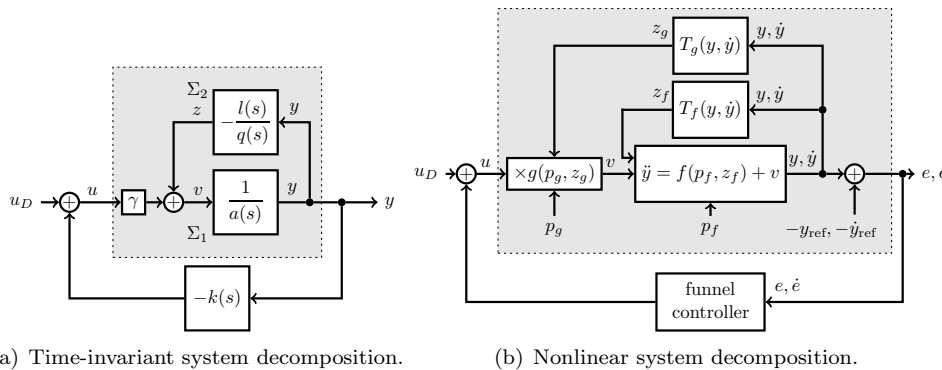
$\Sigma_2$

$z$

$-\frac{l(s)}{q(s)}$

$y$

$u_D$

$u$

$\gamma$

$v$

$\frac{1}{a(s)}$

$y$

$y$

$\Sigma_1$

$-k(s)$

a) Time-invariant system decomposition.

$z_g$

$T_g(y,\dot{y})$

$y,\dot{y}$

$z_f$

$T_f(y,\dot{y})$

$y,\dot{y}$

$u_D$

$u$

$\times g(p_g,z_g)$

$v$

$\ddot{y}=f(p_f,z_f)+v$

$y,\dot{y}$

$e,\dot{e}$

$p_g$

$p_f$

$-y_{\mathrm{ref}},-\dot{y}_{\mathrm{ref}}$

funnel controller

$e,\dot{e}$

(b) Nonlinear system decomposition.